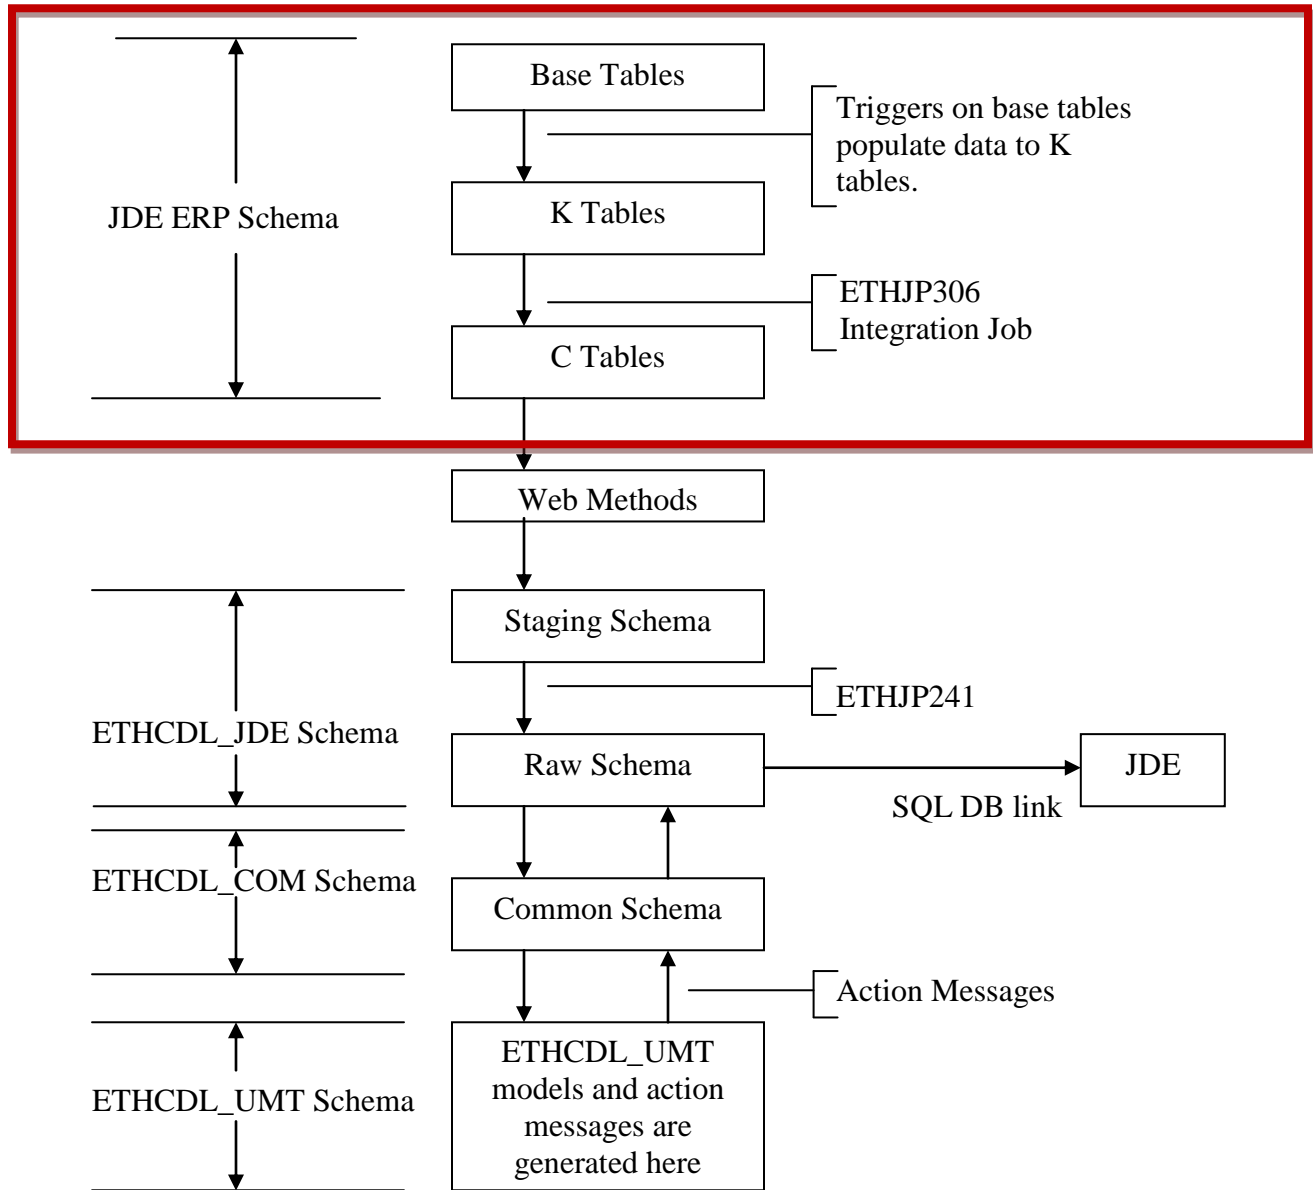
JDE ERP Schema

Base Tables

Triggers on base tables populate data to K tables.

K Tables

ETHJP306 Integration Job

C Tables

Web Methods

Staging Schema

ETHJP241

ETHCDL_JDE Schema

Raw Schema

JDE

SQL DB link

ETHCDL_COM Schema

Common Schema

Action Messages

ETHCDL_UMT Schema

ETHCDL_UMT models and action messages are generated here